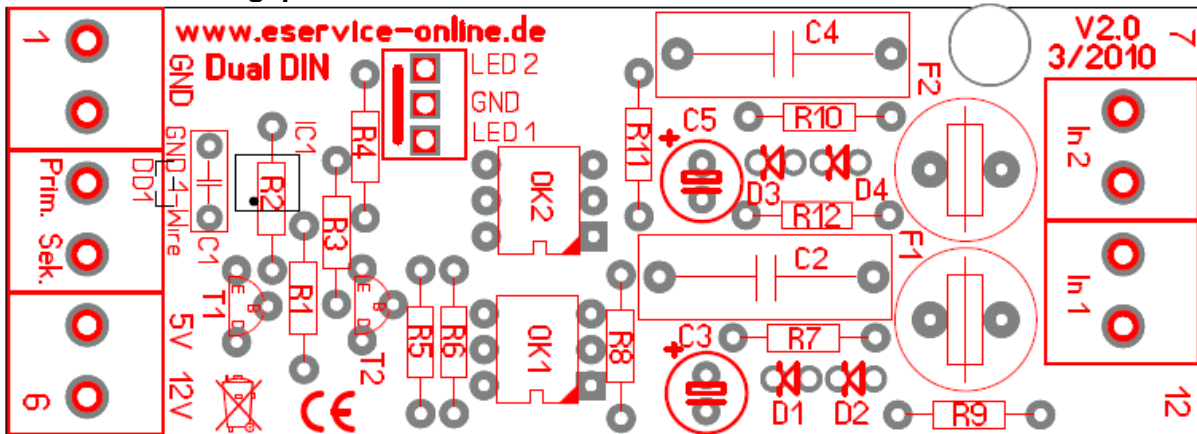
www.eservice-online.de
Dual DIN
LED 2
GND
LED 1
1
GND
Prim.
Sek.
5V
12V
6
GND
DD1
1-Wire
C1
IC1
R2
R4
R3
R1
T1
T2
R5
R6
OK2
OK1
R8
R11
C4
C5
C3
C2
R10
R12
R7
R9
D3
D4
D1
D2
F2
F1
V2.0
3/2010
7
In 2
In 1
12
CE